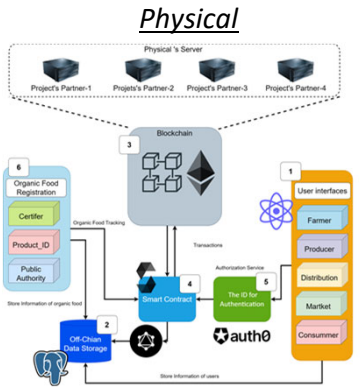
Physical

Physical 's Server

Project's Partner-1

Projets's Partner-2

Project's Partner-3

Project's Partner-4

3

Blockchain

6

Organic Food Registration

Certifer

Product_ID

Public Authority

Organic Food Tracking

Transactions

1

User interfaces

Farmer

Producer

Distribution

Martket

Consummer

Authorization Service

4

Smart Contract

5

The ID for Authentication

auth0

Store Information of organic food

2

Off-Chian Data Storage

Store Information of users